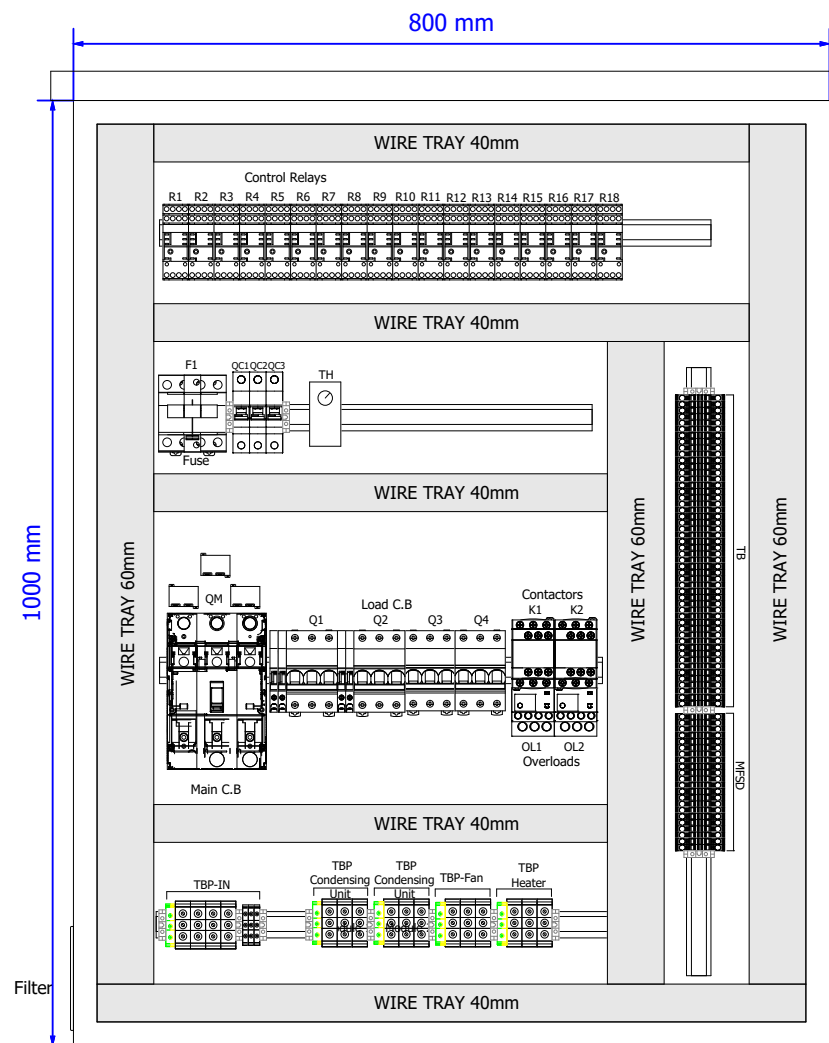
800 mm

1000 mm

WIRE TRAY 40mm

Control Relays

R1 R2 R3 R4 R5 R6 R7 R8 R9 R10 R11 R12 R13 R14 R15 R16 R17 R18

WIRE TRAY 40mm

F1

QC1 QC2 QC3

TH

Fuse

WIRE TRAY 40mm

WIRE TRAY 60mm

WIRE TRAY 60mm

WIRE TRAY 60mm

TB

QM

Load C.B

Q1 Q2 Q3 Q4

Contactors

K1 K2

OL1 OL2

Overloads

Main C.B

MFSD

WIRE TRAY 40mm

TBP-IN

TBP Condensing Unit

TBP Condensing Unit

TBP-Fan

TBP Heater

Filter

WIRE TRAY 40mm